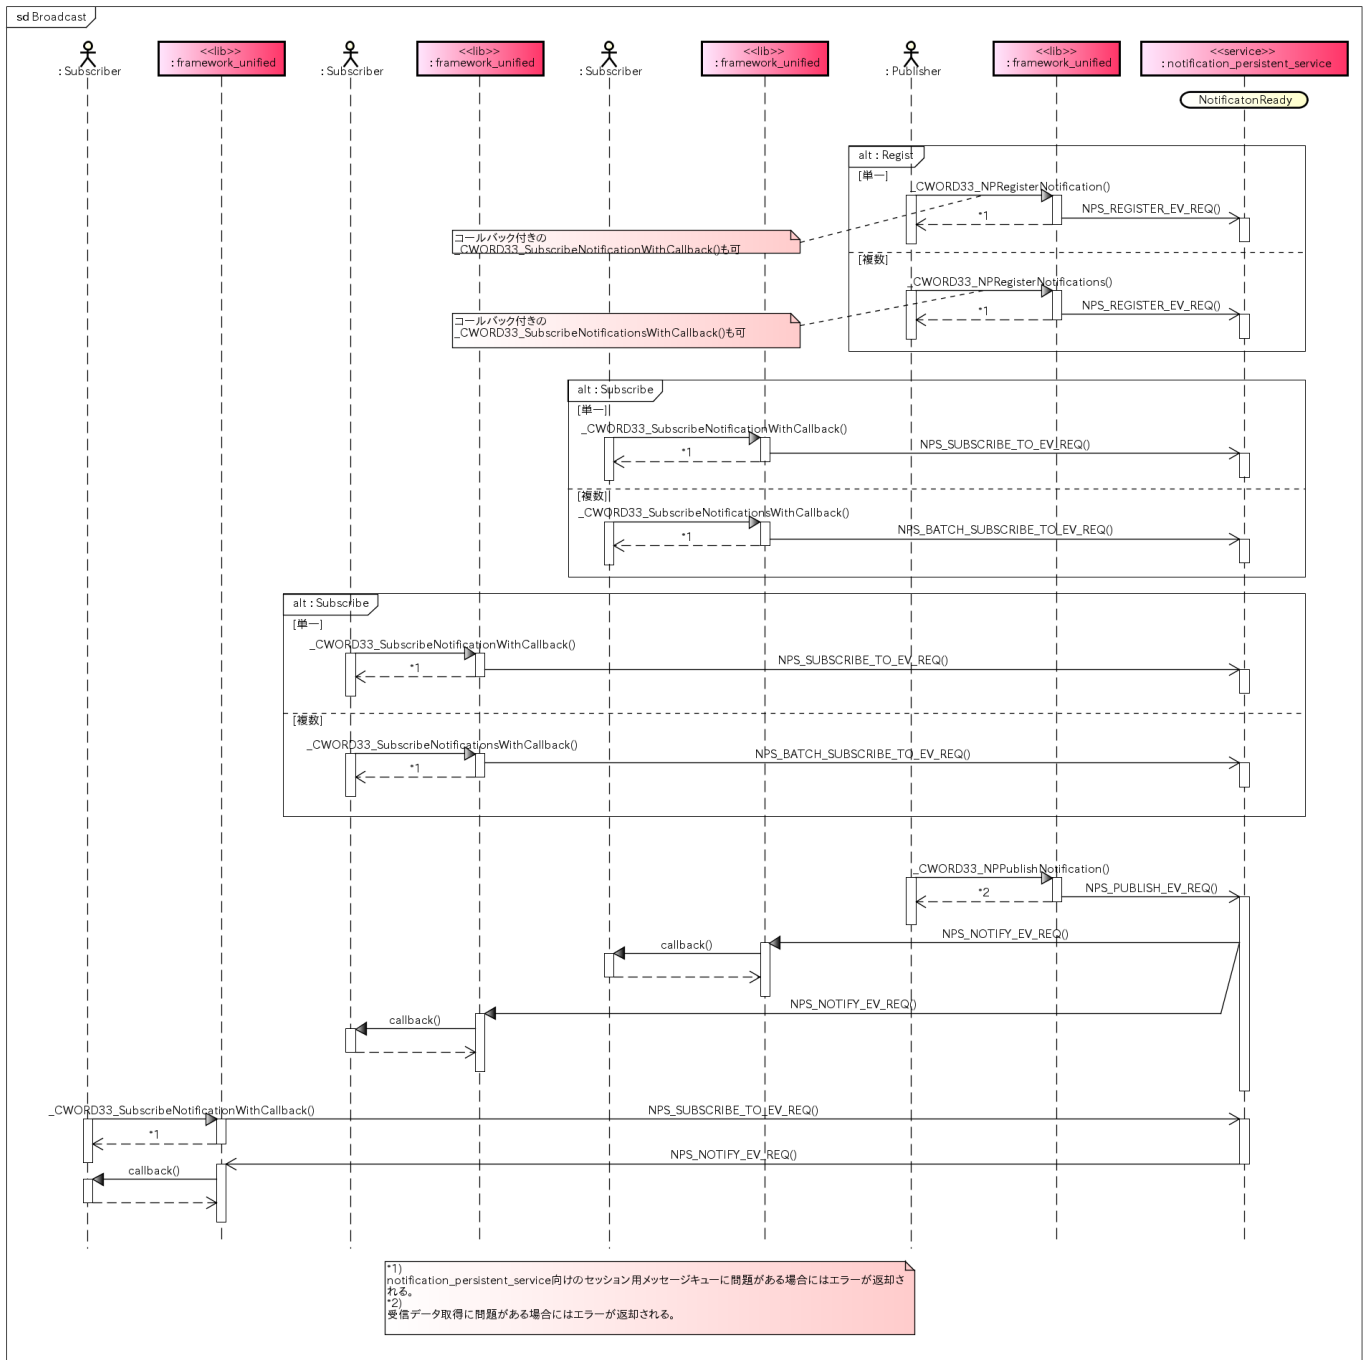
sd Broadcast

: Subscriber

<<lib>>
: framework_unified

: Subscriber

<<lib>>
: framework_unified

: Subscriber

<<lib>>
: framework_unified

: Publisher

<<lib>>
: framework_unified

<<service>>
: notification_persistent_service

NotificatonReady

alt : Regist

[単一]

_CWORD33_NPRegisterNotification()

*1

NPS_REGISTER_EV_REQ()

コールバック付きの
_CWORD33_SubscribeNotificationWithCallback()も可

[複数]

_CWORD33_NPRegisterNotifications()

*1

NPS_REGISTER_EV_REQ()

コールバック付きの
_CWORD33_SubscribeNotificationsWithCallback()も可

alt : Subscribe

[単一]

_CWORD33_SubscribeNotificationWithCallback()

*1

NPS_SUBSCRIBE_TO_EV_REQ()

[複数]

_CWORD33_SubscribeNotificationsWithCallback()

*1

NPS_BATCH_SUBSCRIBE_TO_EV_REQ()

alt : Subscribe

[単一]

_CWORD33_SubscribeNotificationWithCallback()

*1

NPS_SUBSCRIBE_TO_EV_REQ()

[複数]

_CWORD33_SubscribeNotificationsWithCallback()

*1

NPS_BATCH_SUBSCRIBE_TO_EV_REQ()

_CWORD33_NPPublishNotification()

*2

NPS_PUBLISH_EV_REQ()

callback()

NPS_NOTIFY_EV_REQ()

callback()

NPS_NOTIFY_EV_REQ()

_CWORD33_SubscribeNotificationWithCallback()

NPS_SUBSCRIBE_TO_EV_REQ()

*1

callback()

NPS_NOTIFY_EV_REQ()

*1)
notification_persistent_service向けのセッション用メッセージキューに問題がある場合にはエラーが返却される。
*2)
受信データ取得に問題がある場合にはエラーが返却される。